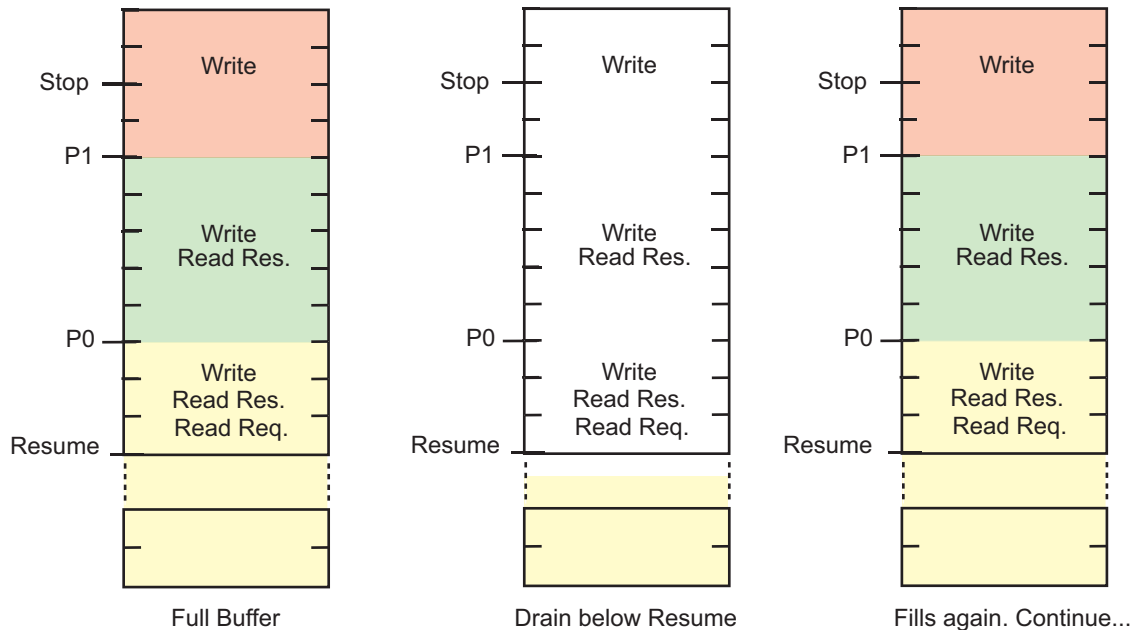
Stop
P1
P0
Resume
Write
Write
Read Res.
Write
Read Res.
Read Req.
Full Buffer

Stop
P1
P0
Resume
Write
Write
Read Res.
Write
Read Res.
Read Req.
Drain below Resume

Stop
P1
P0
Resume
Write
Write
Read Res.
Write
Read Res.
Read Req.
Fills again. Continue...